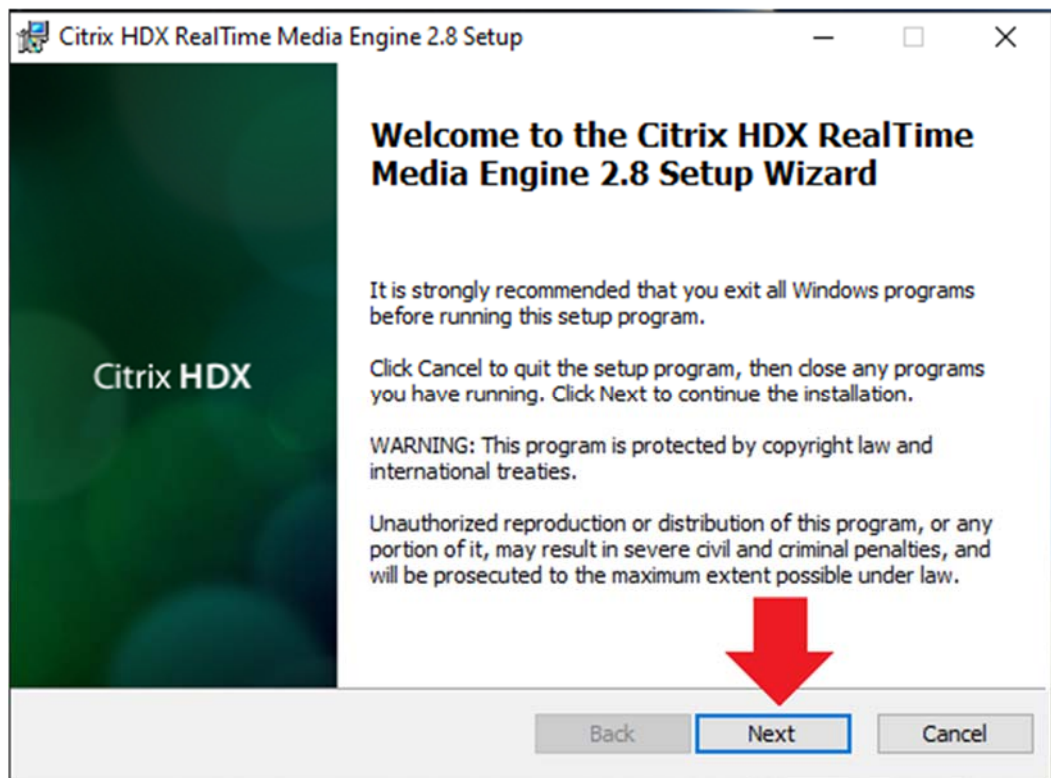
Citrix HDX RealTime Media Engine 2.8 Setup

Citrix HDX

Welcome to the Citrix HDX RealTime Media Engine 2.8 Setup Wizard

It is strongly recommended that you exit all Windows programs before running this setup program.

Click Cancel to quit the setup program, then close any programs you have running. Click Next to continue the installation.

WARNING: This program is protected by copyright law and international treaties.

Unauthorized reproduction or distribution of this program, or any portion of it, may result in severe civil and criminal penalties, and will be prosecuted to the maximum extent possible under law.

Back Next Cancel